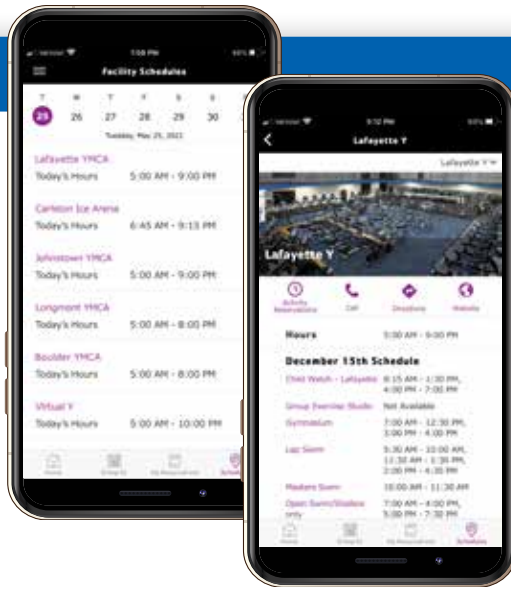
Verizon 1:58 PM 64%

Facility Schedules

T W T F S S

25 26 27 28 29 30

Tuesday, May 25, 2021

Lafayette YMCA
Today's Hours 5:00 AM - 9:00 PM

Carleton Ice Arena
Today's Hours 6:45 AM - 9:15 PM

Johnstown YMCA
Today's Hours 5:00 AM - 9:00 PM

Longmont YMCA
Today's Hours 5:00 AM - 8:00 PM

Boulder YMCA
Today's Hours 5:00 AM - 8:00 PM

Virtual Y
Today's Hours 5:00 AM - 10:00 PM

Home Check In My Reservations Schedules

Verizon 9:52 PM 59%

Lafayette Y

Lafayette Y

Lafayette Y

Activity Reservations Call Directions Website

Hours 5:00 AM - 9:00 PM

December 15th Schedule

Child Watch - Lafayette 8:15 AM - 1:30 PM, 4:00 PM - 7:00 PM

Group Exercise Studio Not Available

Gymnasium 7:00 AM - 12:30 PM, 3:00 PM - 4:00 PM

Lap Swim 5:30 AM - 10:00 AM, 11:30 AM - 1:30 PM, 2:00 PM - 4:30 PM

Masters Swim 10:00 AM - 11:30 AM

Open Swim/Shallow only 7:00 AM - 4:00 PM, 5:00 PM - 7:30 PM

Home Check In My Reservations Schedules